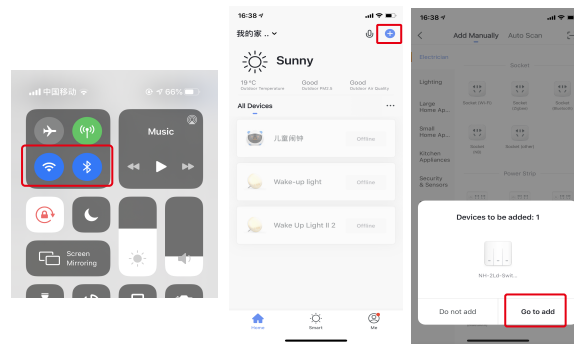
中国移动 66%

Music

Screen Mirroring

16:38

我的家 ..

Sunny

19°C Outdoor Temperature

Good Outdoor PM2.5

Good Outdoor Air Quality

All Devices

儿童闹钟

Offline

Wake-up light

Offline

Wake Up Light II 2

Offline

Home

Smart

Me

16:38

Add Manually

Auto Scan

Electrician

Socket

Lighting

Large Home Ap...

Small Home Ap...

Kitchen Appliances

Security & Sensors

Socket (Wi-Fi)

Socket (Zigbee)

Socket (Bluetooth)

Socket (BLE)

Socket (other)

Power Strip

Devices to be added: 1

NH-2Ld-Swit...

Do not add

Go to add